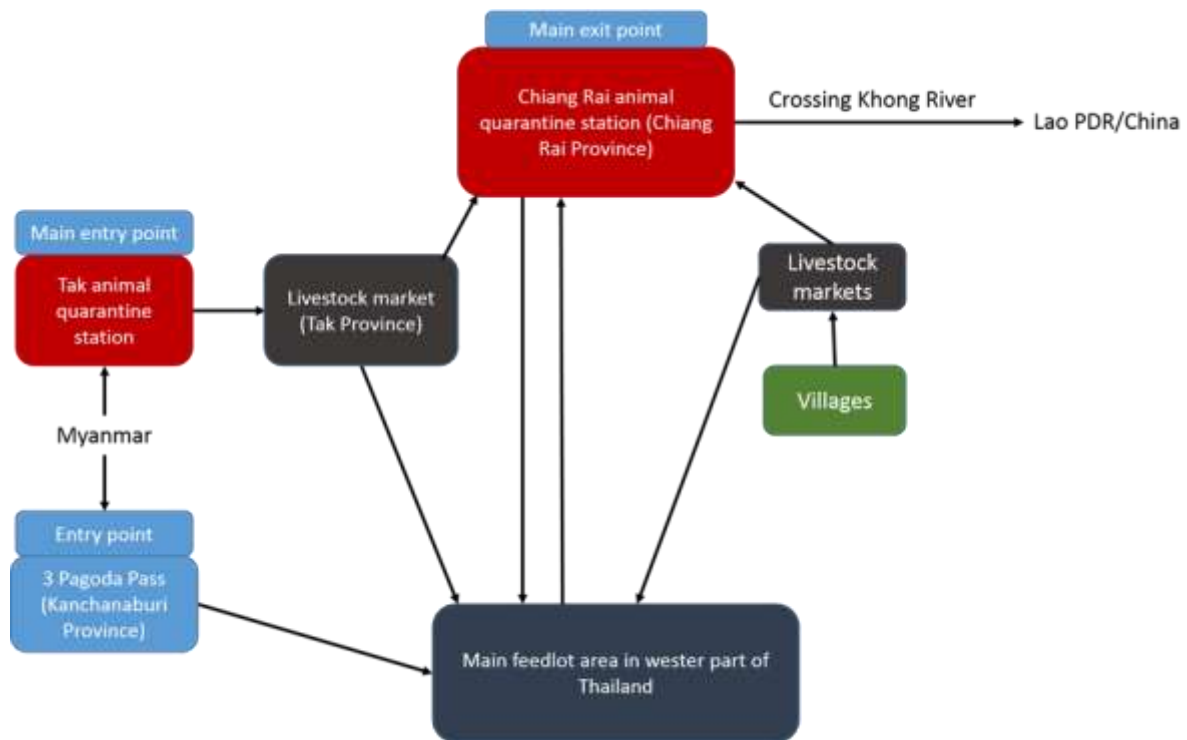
Main exit point

Chiang Rai animal quarantine station (Chiang Rai Province)

Crossing Khong River

Lao PDR/China

Main entry point

Tak animal quarantine station

Livestock market (Tak Province)

Livestock markets

Villages

Myanmar

Entry point

3 Pagoda Pass (Kanchanaburi Province)

Main feedlot area in wester part of Thailand